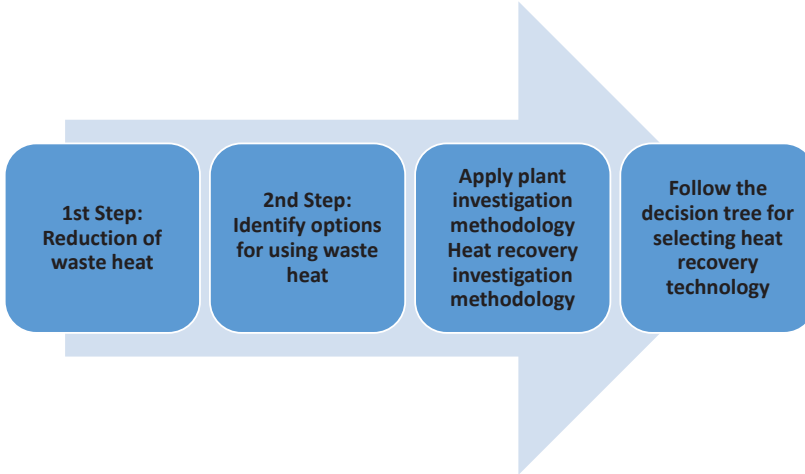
1st Step: Reduction of waste heat

2nd Step: Identify options for using waste heat

Apply plant investigation methodology Heat recovery investigation methodology

Follow the decision tree for selecting heat recovery technology